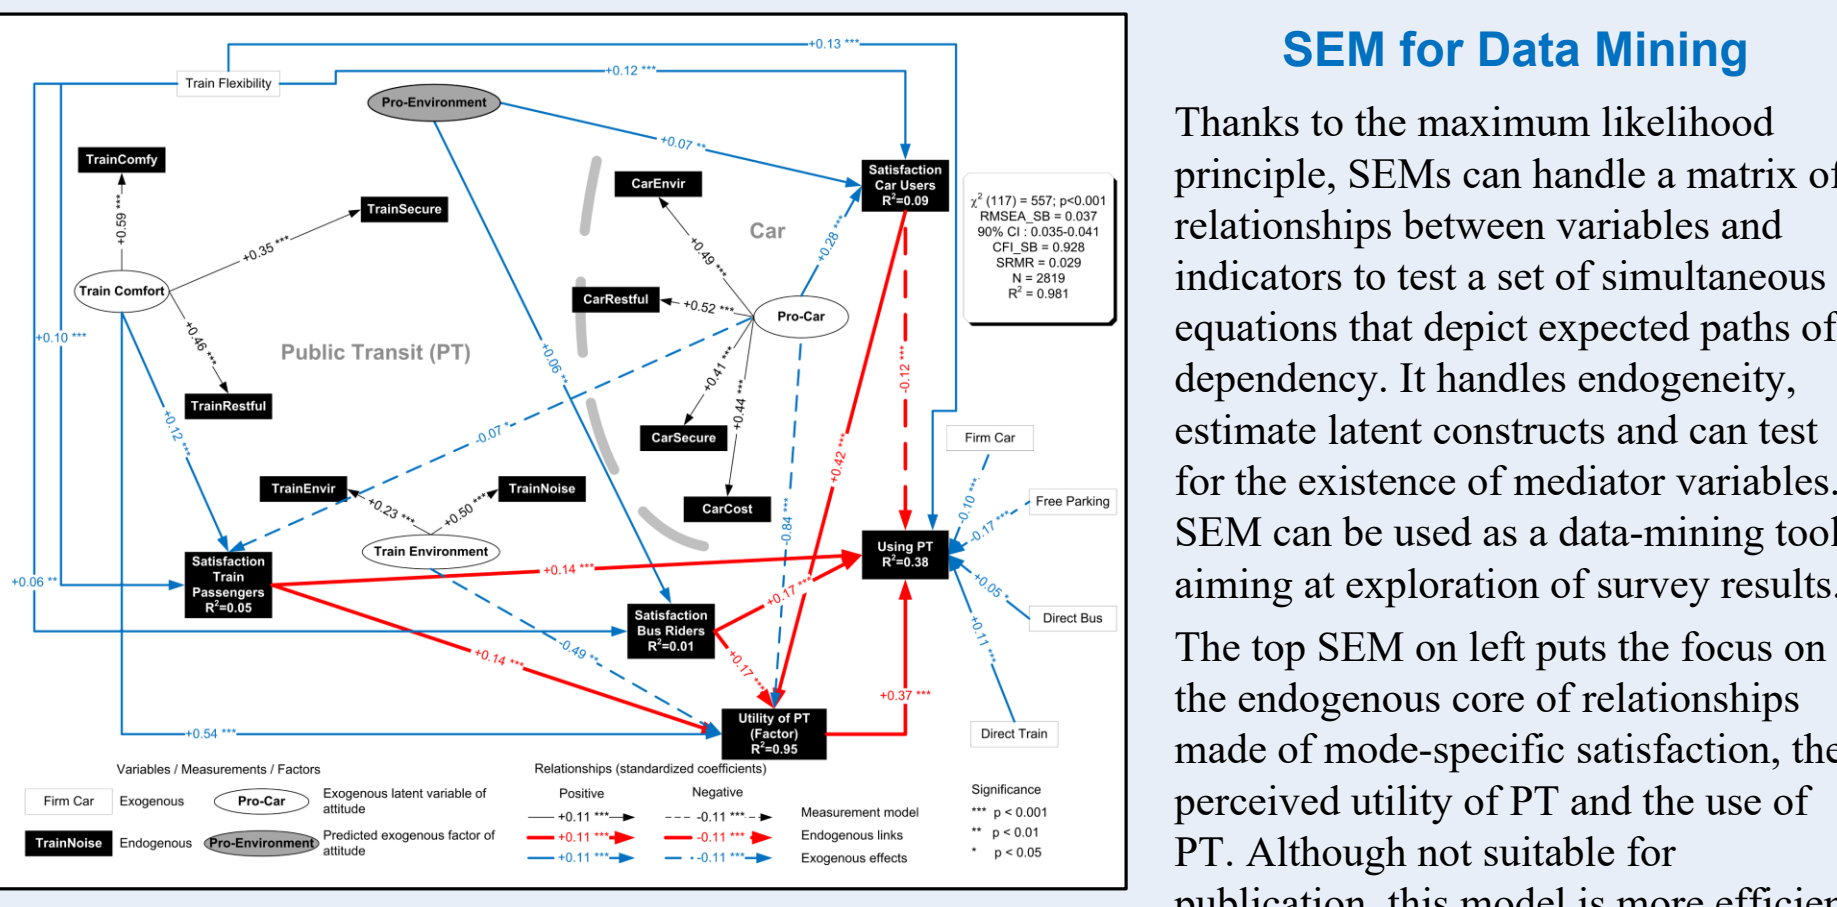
+0.13 ***
+0.12 ***
Train Flexibility
Pro-Environment
TrainComfy
+0.07 **
Satisfaction Car Users $R^2$=0.09
CarEnvir
TrainSecure
+0.59 ***
+0.35 ***
Car
+0.49 ***
+0.28 ***
$\chi^2$ (117) = 557; p<0.001
RMSEA_SB = 0.037
90% CI : 0.035-0.041
CFI_SB = 0.928
SRMR = 0.029
N = 2819
$R^2$ = 0.981
Train Comfort
CarRestful
+0.52 ***
Pro-Car
+0.10 ***
-0.46 ***
Public Transit (PT)
+0.06 ***
+0.41 ***
-0.12 ***
TrainRestful
+0.44 ***
CarSecure
Firm Car
+0.12 ***
-0.07 *
+0.42 ***
-0.10 ***
Free Parking
TrainEnvir
TrainNoise
CarCost
+0.23 ***
+0.50 ***
-0.84 ***
-0.17 ***
Satisfaction Train Passengers $R^2$=0.05
Train Environment
Using PT $R^2$=0.38
+0.06 **
+0.14 ***
+0.05 *
+0.17 ***
Direct Bus
Satisfaction Bus Riders $R^2$=0.01
-0.49 ***
+0.11 ***
+0.14 ***
+0.17 ***
+0.37 ***
Direct Train
+0.54 ***
Utility of PT (Factor) $R^2$=0.95
Variables / Measurements / Factors
Relationships (standardized coefficients)
Significance
Firm Car Exogenous
Pro-Car Exogenous latent variable of attitude
Positive
Negative
*** p < 0.001
+0.11 ***
-0.11 ***
Measurement model
** p < 0.01
TrainNoise Endogenous
Pro-Environment Predicted exogenous factor of attitude
+0.11 ***
-0.11 ***
Endogenous links
* p < 0.05
+0.11 ***
-0.11 ***
Exogenous effects

SEM for Data Mining

Thanks to the maximum likelihood principle, SEMs can handle a matrix of relationships between variables and indicators to test a set of simultaneous equations that depict expected paths of dependency. It handles endogeneity, estimate latent constructs and can test for the existence of mediator variables. SEM can be used as a data-mining tool aiming at exploration of survey results.

The top SEM on left puts the focus on the endogenous core of relationships made of mode-specific satisfaction, the perceived utility of PT and the use of PT. Although not suitable for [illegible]